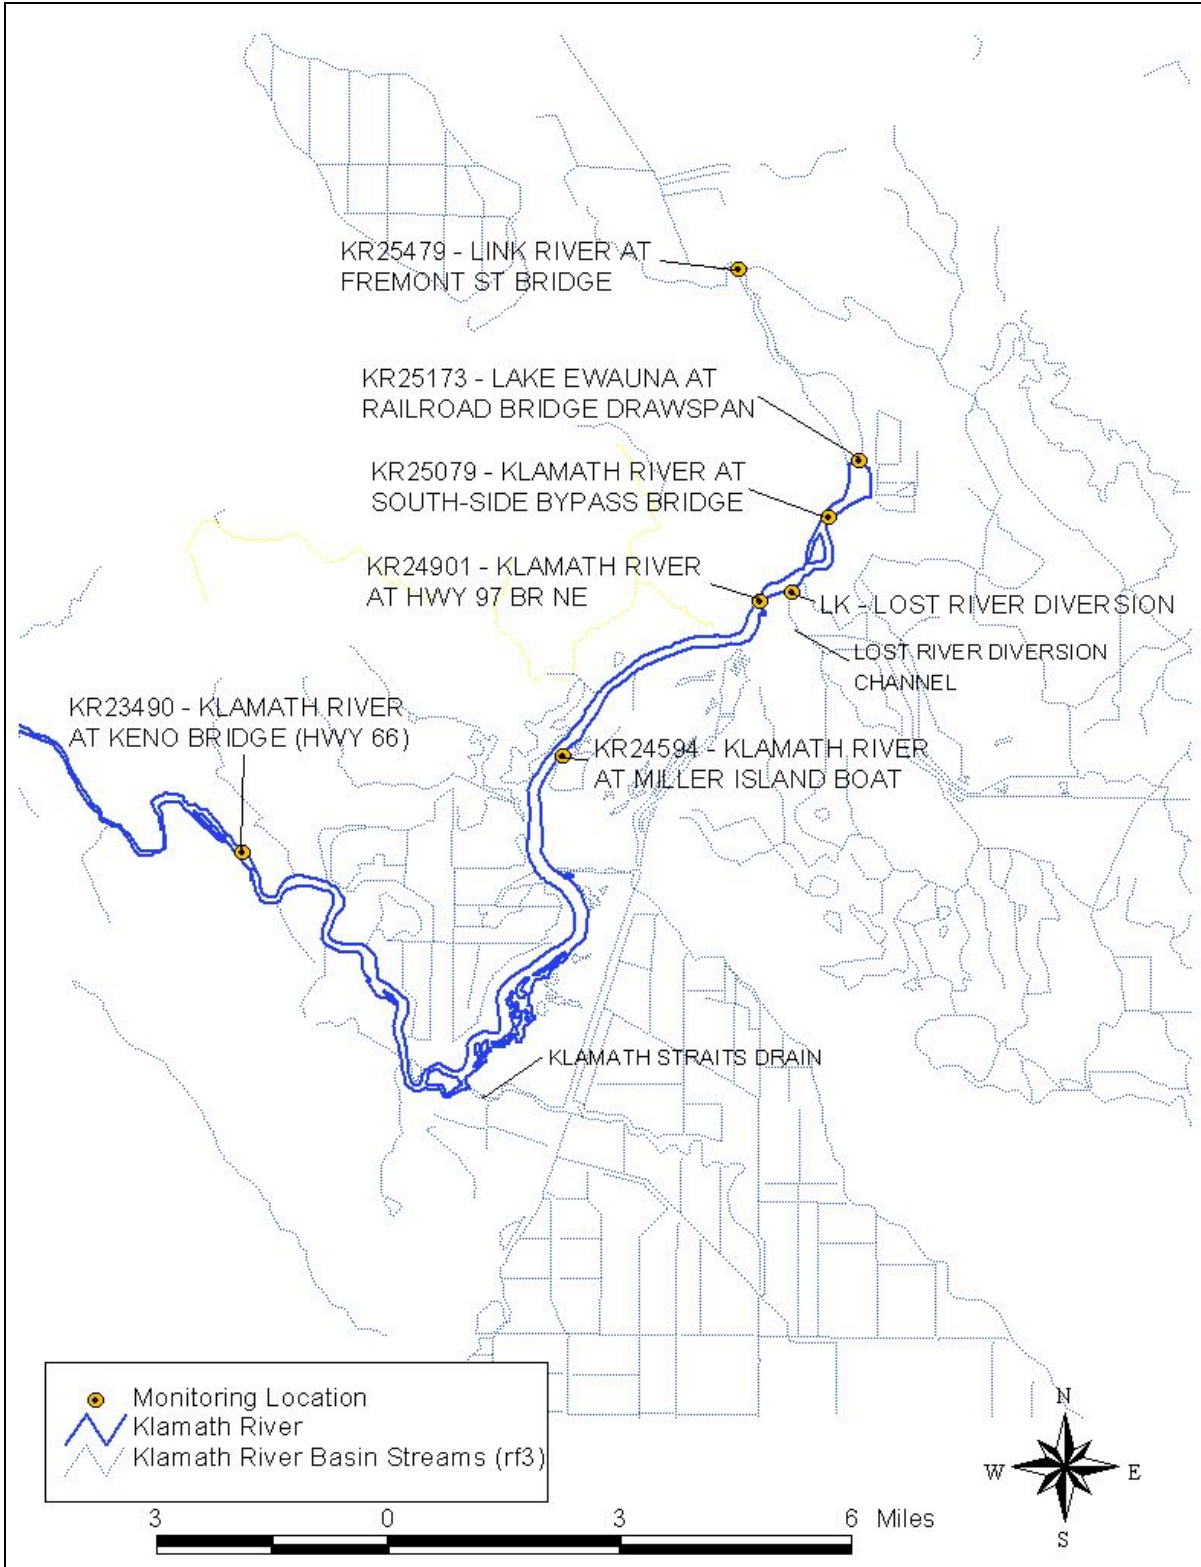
KR25479 - LINK RIVER AT FREMONT ST BRIDGE

KR25173 - LAKE EWAUNA AT RAILROAD BRIDGE DRAWSPAN

KR25079 - KLAMATH RIVER AT SOUTH-SIDE BYPASS BRIDGE

KR24901 - KLAMATH RIVER AT HWY 97 BR NE

LK - LOST RIVER DIVERSION

LOST RIVER DIVERSION CHANNEL

KR23490 - KLAMATH RIVER AT KENO BRIDGE (HWY 66)

KR24594 - KLAMATH RIVER AT MILLER ISLAND BOAT

KLAMATH STRAITS DRAIN

Monitoring Location
Klamath River
Klamath River Basin Streams (rf3)

3 0 3 6 Miles

N
W E
S